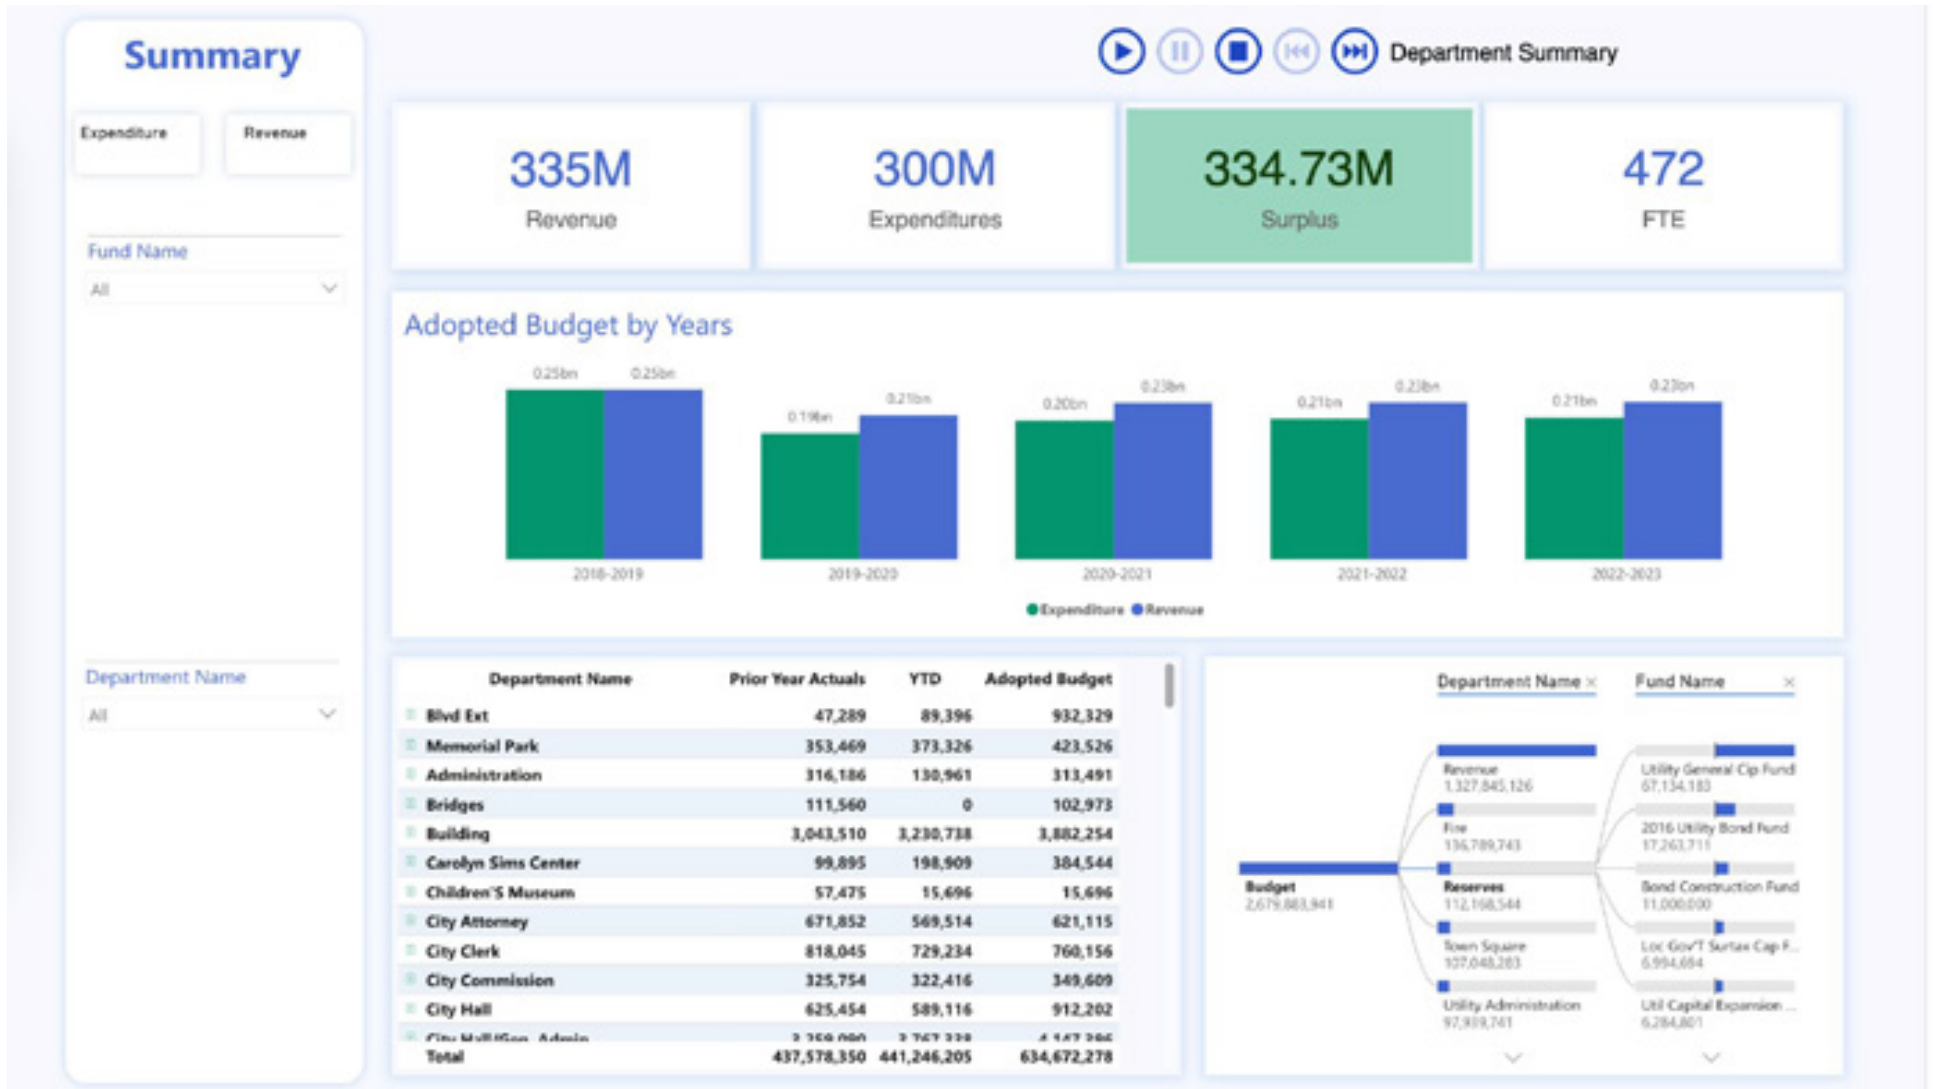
Summary

Expenditure Revenue

Fund Name
All

Department Name
All

Department Summary

335M
Revenue

300M
Expenditures

334.73M
Surplus

472
FTE

Adopted Budget by Years

0.25bn 0.25bn 0.19bn 0.21bn 0.20bn 0.23bn 0.21bn 0.23bn 0.21bn 0.23bn

2018-2019 2019-2020 2020-2021 2021-2022 2022-2023

Expenditure Revenue

| Department Name | Prior Year Actuals | YTD | Adopted Budget |
|---|---|---|---|
| Blvd Ext | 47,289 | 89,396 | 932,329 |
| Memorial Park | 353,469 | 373,326 | 423,526 |
| Administration | 316,186 | 130,961 | 313,491 |
| Bridges | 111,560 | 0 | 102,973 |
| Building | 3,043,510 | 3,230,738 | 3,882,254 |
| Carolyn Sims Center | 99,895 | 198,909 | 384,544 |
| Children'S Museum | 57,475 | 15,696 | 15,696 |
| City Attorney | 671,852 | 569,514 | 621,115 |
| City Clerk | 818,045 | 729,234 | 760,156 |
| City Commission | 325,754 | 322,416 | 349,609 |
| City Hall | 625,454 | 589,116 | 912,202 |
| City Hall/Gen. Admin | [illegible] | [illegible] | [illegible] |
| Total | 437,578,350 | 441,246,205 | 634,672,278 |

Department Name × Fund Name ×

Budget
2,679,883,941

Revenue
1,327,845,126

Fire
136,789,743

Reserves
112,168,544

Town Square
107,048,283

Utility Administration
97,939,741

Utility General Cip Fund
67,134,183

2016 Utility Bond Fund
17,263,711

Bond Construction Fund
11,000,000

Loc Gov'T Surtax Cap F...
6,994,654

Util Capital Expansion ...
6,284,801